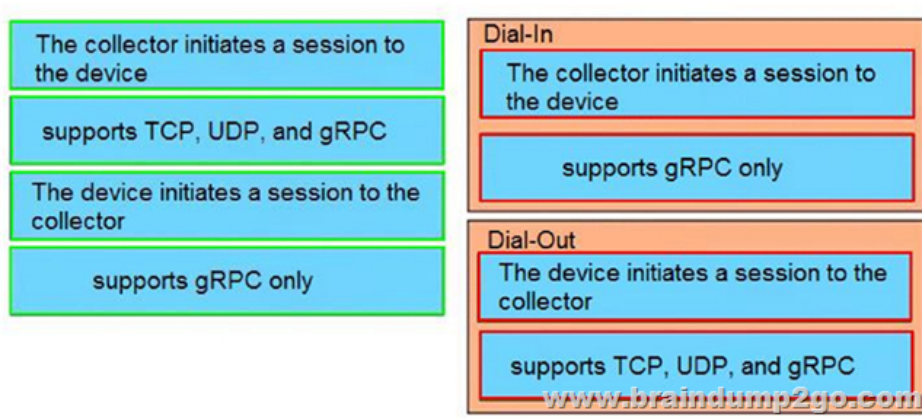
The collector initiates a session to the device

supports TCP, UDP, and gRPC

The device initiates a session to the collector

supports gRPC only

Dial-In

The collector initiates a session to the device

supports gRPC only

Dial-Out

The device initiates a session to the collector

supports TCP, UDP, and gRPC

www.braindump2go.com